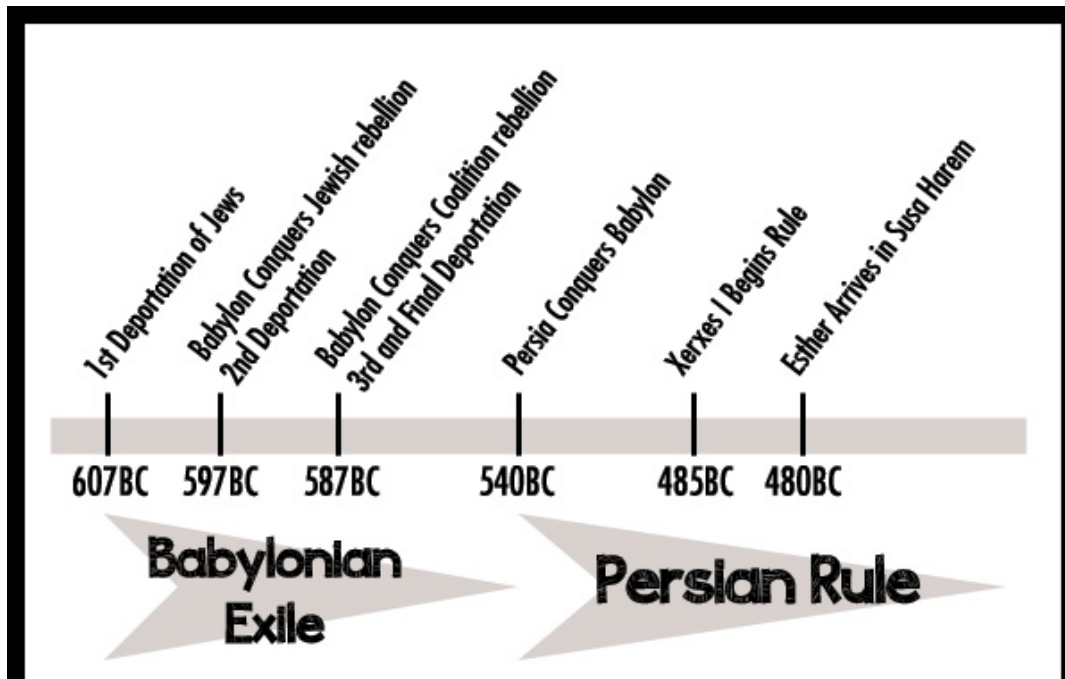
1st Deportation of Jews

Babylon Conquers Jewish rebellion
2nd Deportation

Babylon Conquers Coalition rebellion
3rd and Final Deportation

Persia Conquers Babylon

Xerxes I Begins Rule

Esther Arrives in Susa Harem

607BC 597BC 587BC 540BC 485BC 480BC

Babylonian Exile

Persian Rule